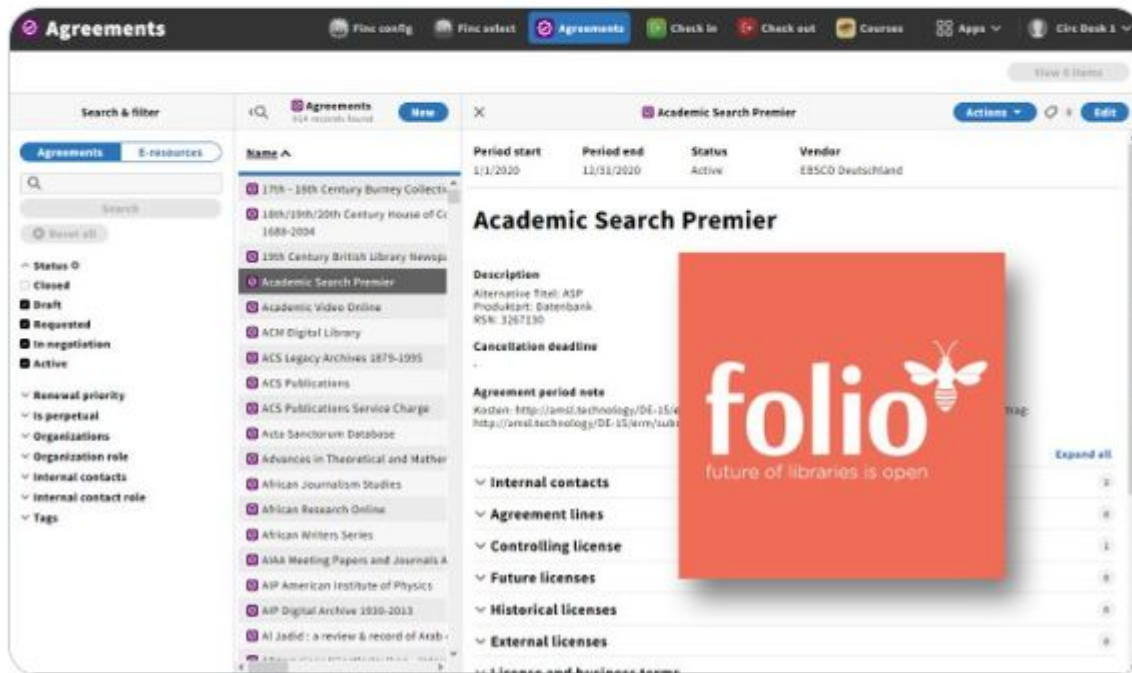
Agreements

Finc config | Finc select | Agreements | Check in | Check out | Courses | Apps | Circ Desk 1

View 0 items

Search & filter

Agreements | E-resources

Search

Reset all

Status
Closed
Draft
Requested
In negotiation
Active

Renewal priority
Is perpetual
Organizations
Organization role
Internal contacts
Internal contact role
Tags

Agreements
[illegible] records found

New

Name

17th - 18th Century Burney Collecti
18th/19th/20th Century House of Co 1688-2004
19th Century British Library Newspa
Academic Search Premier
Academic Video Online
ACM Digital Library
ACS Legacy Archives 1879-1995
ACS Publications
ACS Publications Service Charge
Acta Sanctorum Database
Advances in Theoretical and Mather
African Journalism Studies
African Research Online
African Writers Series
AIAA Meeting Papers and Journals A
AIP American Institute of Physics
AIP Digital Archive 1930-2013
Al Jadid : a review & record of Arab
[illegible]

Academic Search Premier

Actions | Edit

| Period start | Period end | Status | Vendor |
|---|---|---|---|
| 1/1/2020 | 12/31/2020 | Active | EBSCO Deutschland |

Academic Search Premier

Description
Alternative Titel: ASP
Produktart: Datenbank
RSN: 3267130

Cancellation deadline
-

Agreement period note
Kosten: http://amsl.technology/DE-15/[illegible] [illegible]mag:
http://amsl.technology/DE-15/erm/sub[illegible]

Expand all

Internal contacts
Agreement lines
Controlling license
Future licenses
Historical licenses
External licenses
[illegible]

folio
future of libraries is open